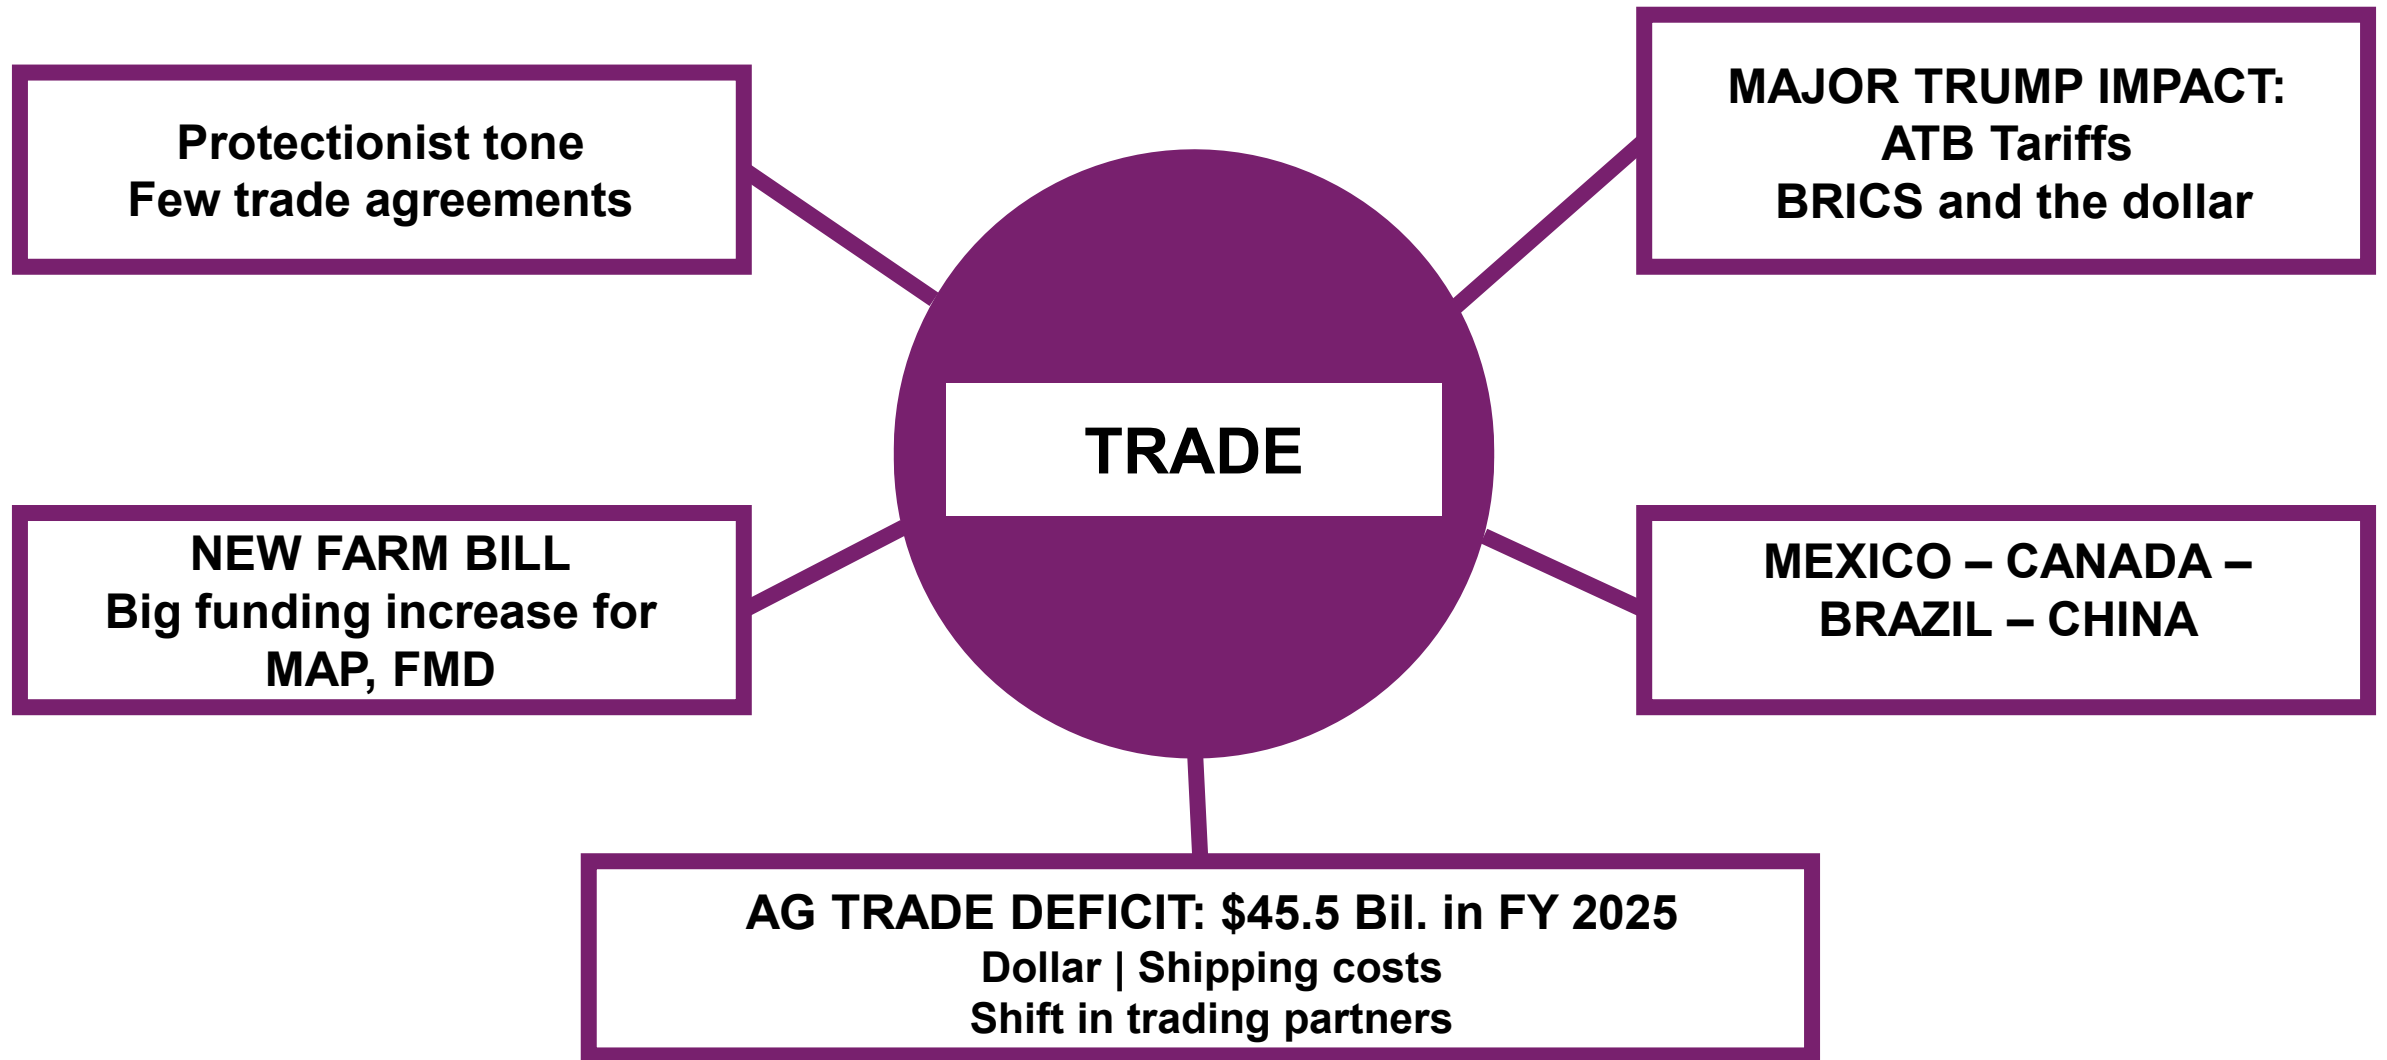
Protectionist tone
Few trade agreements

MAJOR TRUMP IMPACT:
ATB Tariffs
BRICS and the dollar

TRADE

NEW FARM BILL
Big funding increase for MAP, FMD

MEXICO – CANADA – BRAZIL – CHINA

AG TRADE DEFICIT: $45.5 Bil. in FY 2025
Dollar | Shipping costs
Shift in trading partners